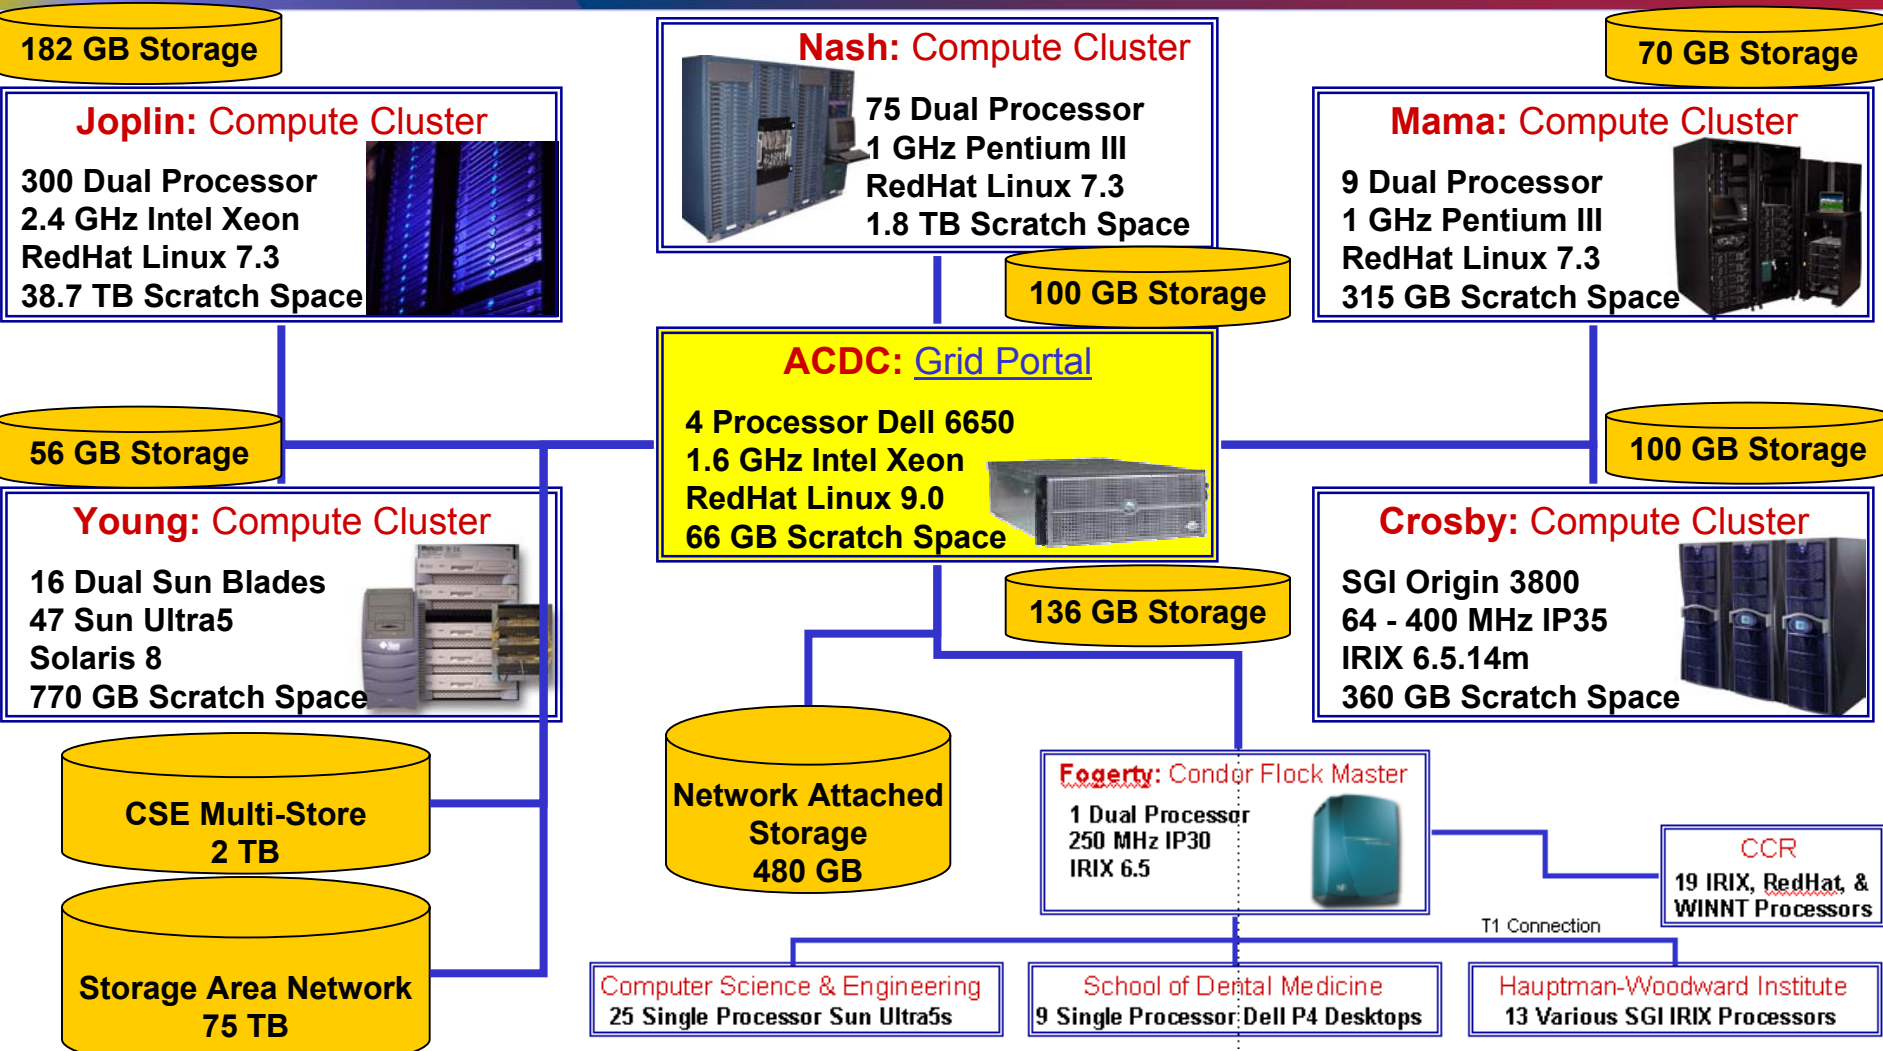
182 GB Storage

Joplin: Compute Cluster
300 Dual Processor
2.4 GHz Intel Xeon
RedHat Linux 7.3
38.7 TB Scratch Space

Nash: Compute Cluster
75 Dual Processor
1 GHz Pentium III
RedHat Linux 7.3
1.8 TB Scratch Space

100 GB Storage

70 GB Storage

Mama: Compute Cluster
9 Dual Processor
1 GHz Pentium III
RedHat Linux 7.3
315 GB Scratch Space

ACDC: Grid Portal
4 Processor Dell 6650
1.6 GHz Intel Xeon
RedHat Linux 9.0
66 GB Scratch Space

56 GB Storage

100 GB Storage

Young: Compute Cluster
16 Dual Sun Blades
47 Sun Ultra5
Solaris 8
770 GB Scratch Space

136 GB Storage

Crosby: Compute Cluster
SGI Origin 3800
64 - 400 MHz IP35
IRIX 6.5.14m
360 GB Scratch Space

CSE Multi-Store
2 TB

Network Attached Storage
480 GB

Fogerty: Condor Flock Master
1 Dual Processor
250 MHz IP30
IRIX 6.5

CCR
19 IRIX, RedHat, & WINNT Processors

T1 Connection

Storage Area Network
75 TB

Computer Science & Engineering
25 Single Processor Sun Ultra5s

School of Dental Medicine
9 Single Processor Dell P4 Desktops

Hauptman-Woodward Institute
13 Various SGI IRIX Processors